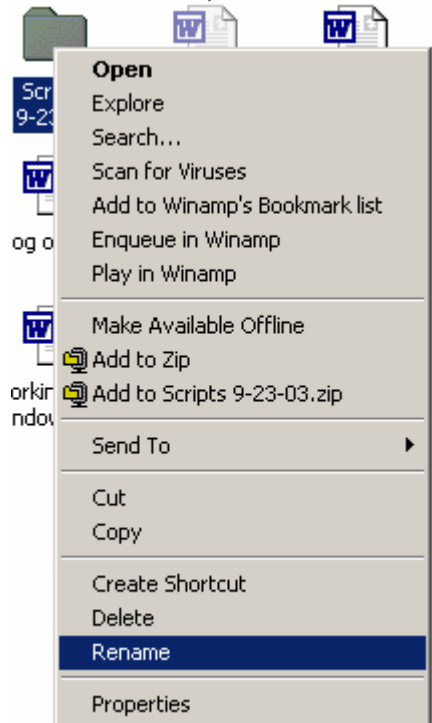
Scr
9-23

og o

orkin
ndov

Open
Explore
Search...
Scan for Viruses
Add to Winamp's Bookmark list
Enqueue in Winamp
Play in Winamp
Make Available Offline
Add to Zip
Add to Scripts 9-23-03.zip
Send To
Cut
Copy
Create Shortcut
Delete
Rename
Properties